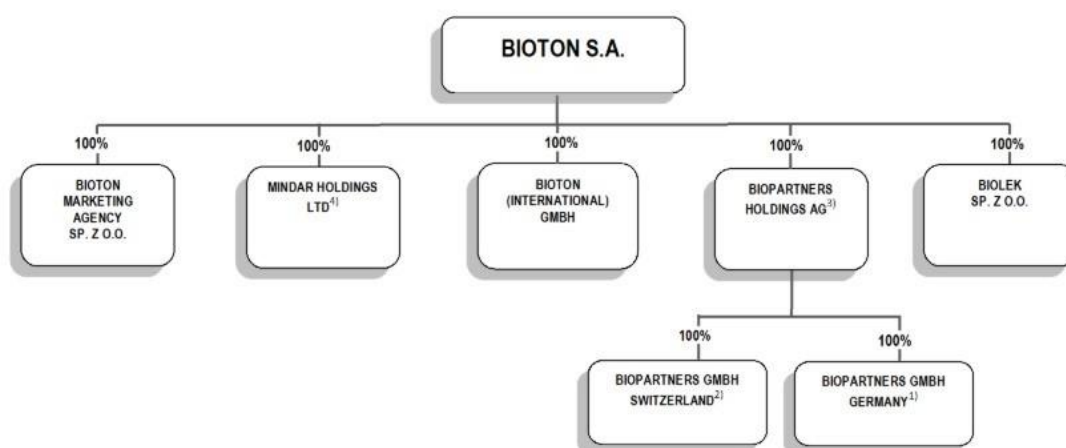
BIOTON S.A.

100%
BIOTON MARKETING AGENCY SP. Z O.O.

100%
MINDAR HOLDINGS LTD$^{4)}$

100%
BIOTON (INTERNATIONAL) GMBH

100%
BIOPARTNERS HOLDINGS AG$^{3)}$

100%
BIOLEK SP. Z O.O.

100%
BIOPARTNERS GMBH SWITZERLAND$^{2)}$

100%
BIOPARTNERS GMBH GERMANY$^{1)}$